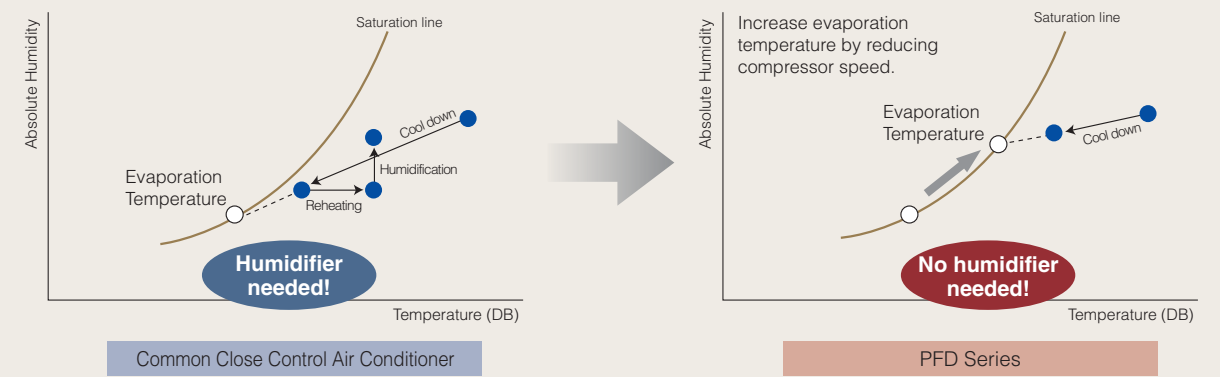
Saturation line

Absolute Humidity

Cool down

Humidification

Evaporation Temperature

Reheating

Humidifier needed!

Temperature (DB)

Common Close Control Air Conditioner

Increase evaporation temperature by reducing compressor speed.

Saturation line

Absolute Humidity

Evaporation Temperature

Cool down

No humidifier needed!

Temperature (DB)

PFD Series